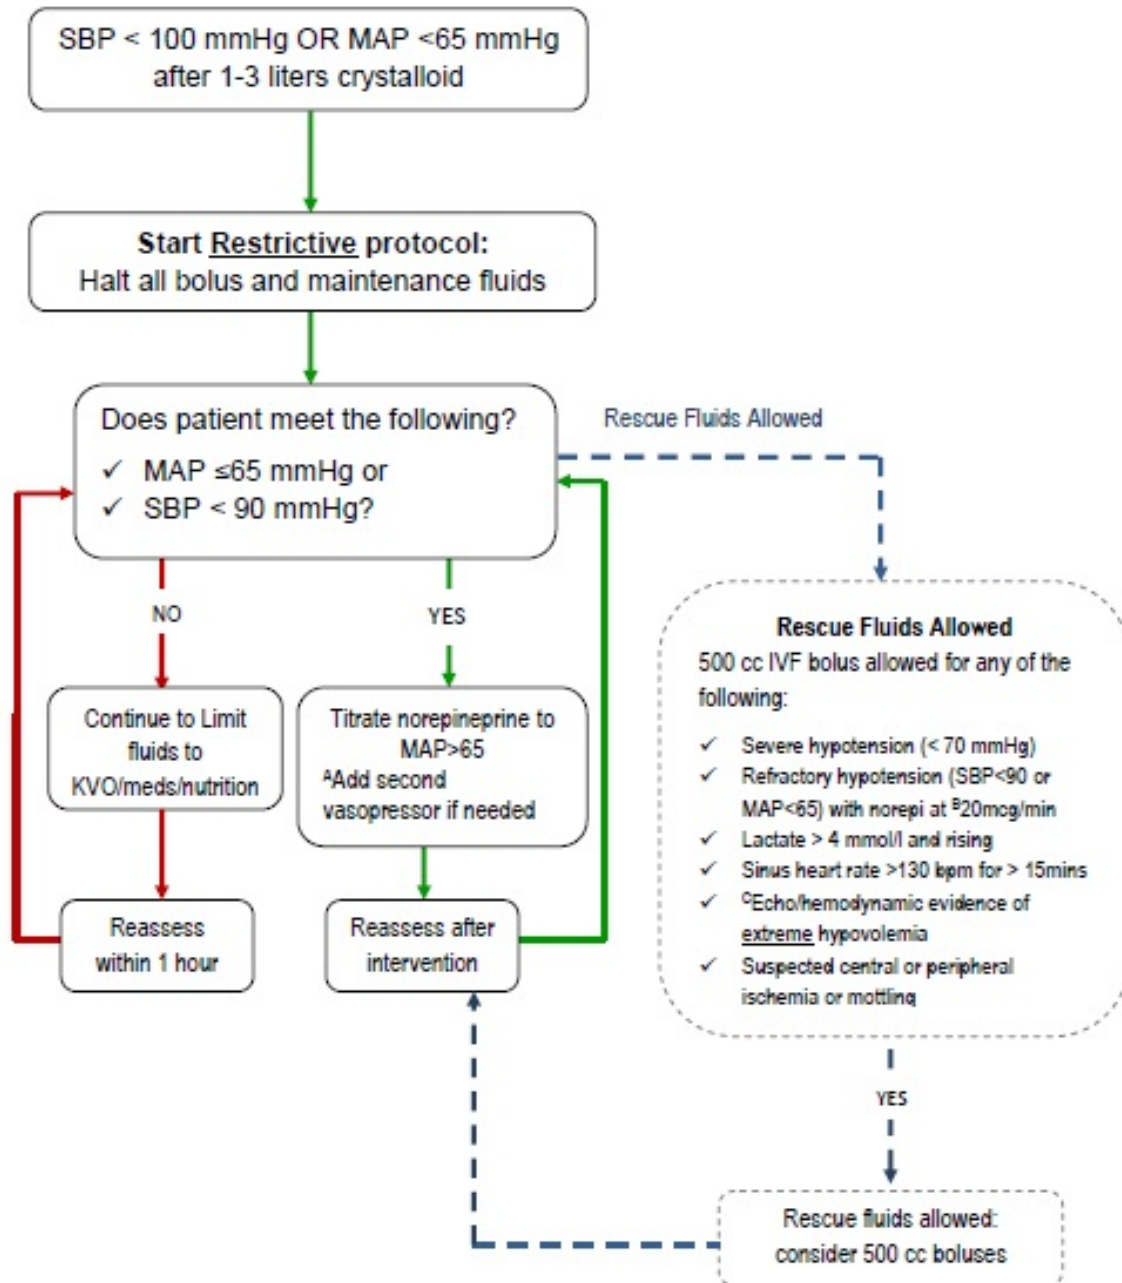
SBP < 100 mmHg OR MAP <65 mmHg after 1-3 liters crystalloid

Start Restrictive protocol:
Halt all bolus and maintenance fluids

Does patient meet the following?
✓ MAP ≤65 mmHg or
✓ SBP < 90 mmHg?

Rescue Fluids Allowed

NO

YES

Continue to Limit fluids to KVO/meds/nutrition

Titrate norepinephrine to MAP>65
$^A$Add second vasopressor if needed

Reassess within 1 hour

Reassess after intervention

Rescue Fluids Allowed
500 cc IVF bolus allowed for any of the following:
✓ Severe hypotension (< 70 mmHg)
✓ Refractory hypotension (SBP<90 or MAP<65) with norepi at $^B$20mcg/min
✓ Lactate > 4 mmol/l and rising
✓ Sinus heart rate >130 bpm for > 15mins
✓ $^C$Echo/hemodynamic evidence of extreme hypovolemia
✓ Suspected central or peripheral ischemia or mottling

YES

Rescue fluids allowed: consider 500 cc boluses